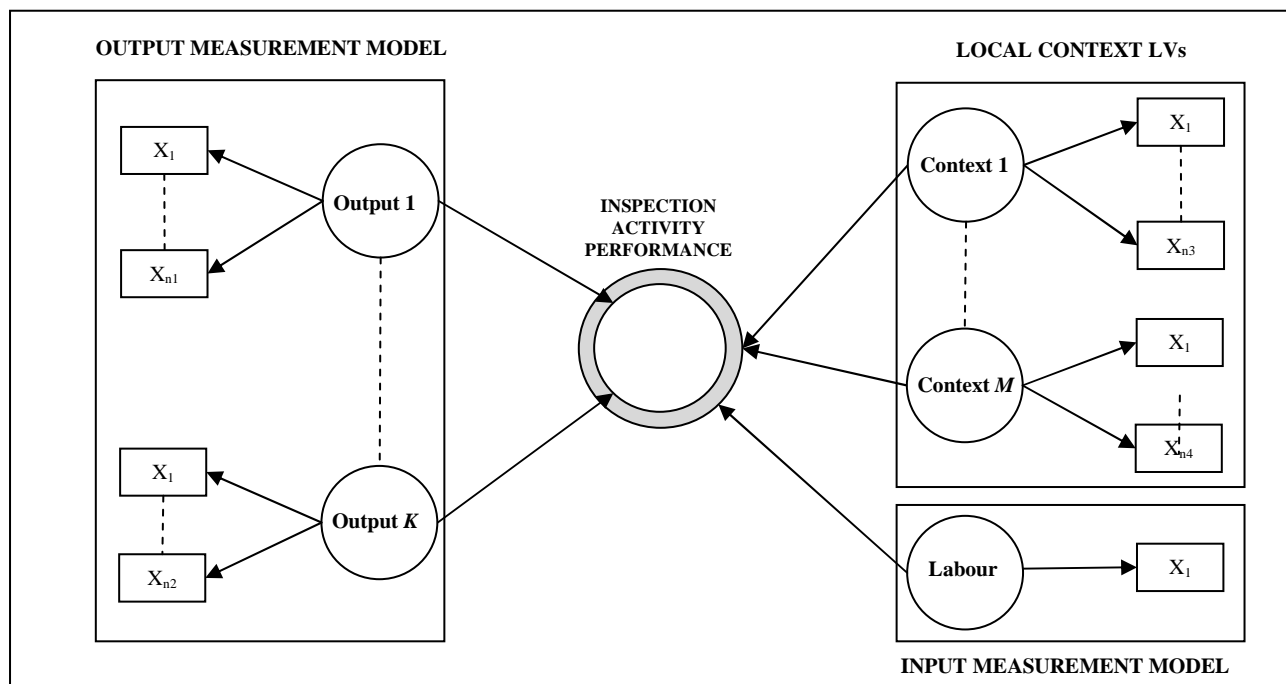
OUTPUT MEASUREMENT MODEL

$X_1$

Output 1

$X_{n1}$

$X_1$

Output *K*

$X_{n2}$

INSPECTION ACTIVITY PERFORMANCE

LOCAL CONTEXT LVs

Context 1

$X_1$

$X_{n3}$

Context *M*

$X_1$

$X_{n4}$

Labour

$X_1$

INPUT MEASUREMENT MODEL